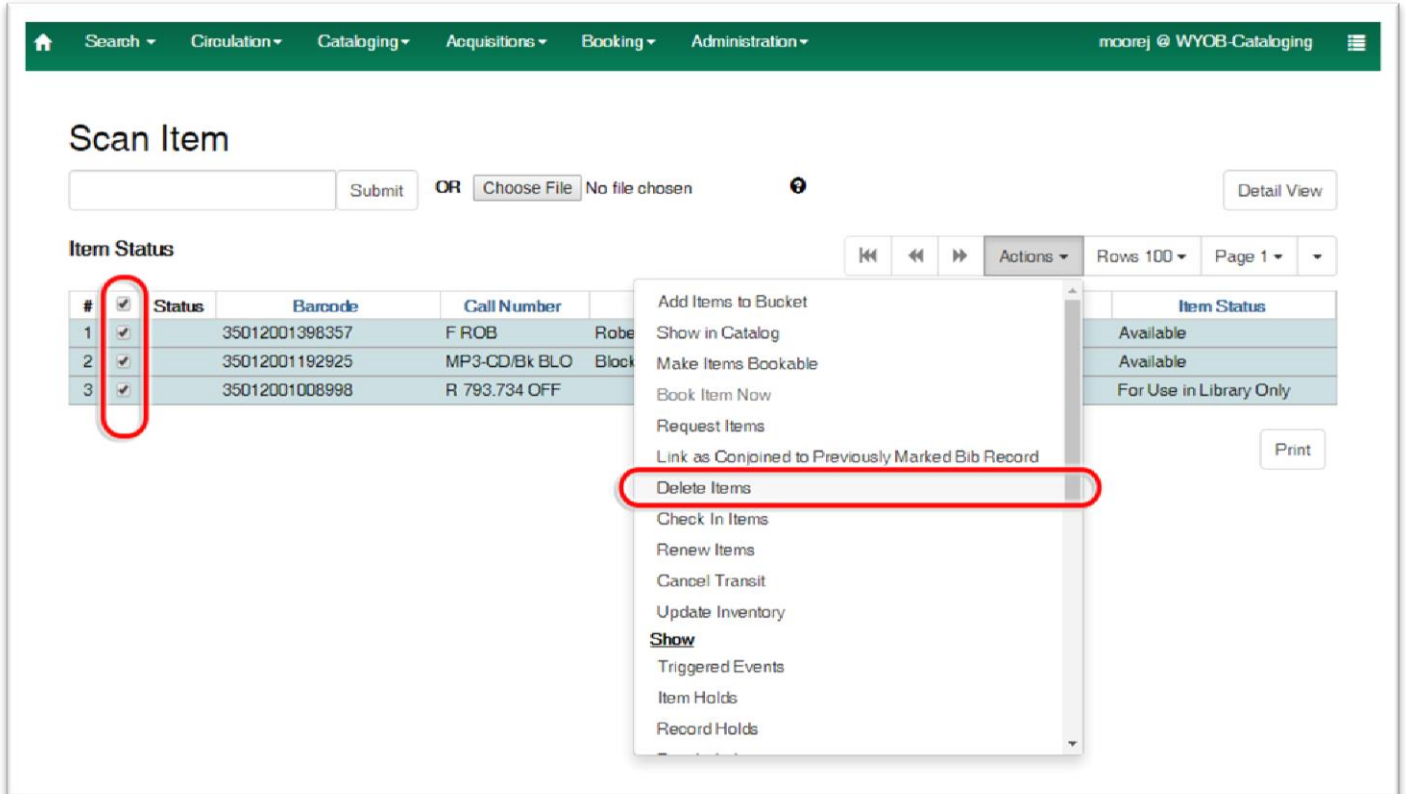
Search ▾ Circulation ▾ Cataloging ▾ Acquisitions ▾ Booking ▾ Administration ▾ moorej @ WYOB-Cataloging

Scan Item

Submit OR Choose File No file chosen

Detail View

Item Status

Actions ▾ Rows 100 ▾ Page 1 ▾

| # | | Status | Barcode | Call Number | | Item Status |
|---|---|---|---|---|---|---|
| 1 | ✔ | | 35012001398357 | F ROB | Robe | Available |
| 2 | ✔ | | 35012001192925 | MP3-CD/Bk BLO | Block | Available |
| 3 | ✔ | | 35012001008998 | R 793.734 OFF | | For Use in Library Only |

Add Items to Bucket
Show in Catalog
Make Items Bookable
Book Item Now
Request Items
Link as Conjoined to Previously Marked Bib Record
Delete Items
Check In Items
Renew Items
Cancel Transit
Update Inventory
Show
Triggered Events
Item Holds
Record Holds
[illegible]

Print